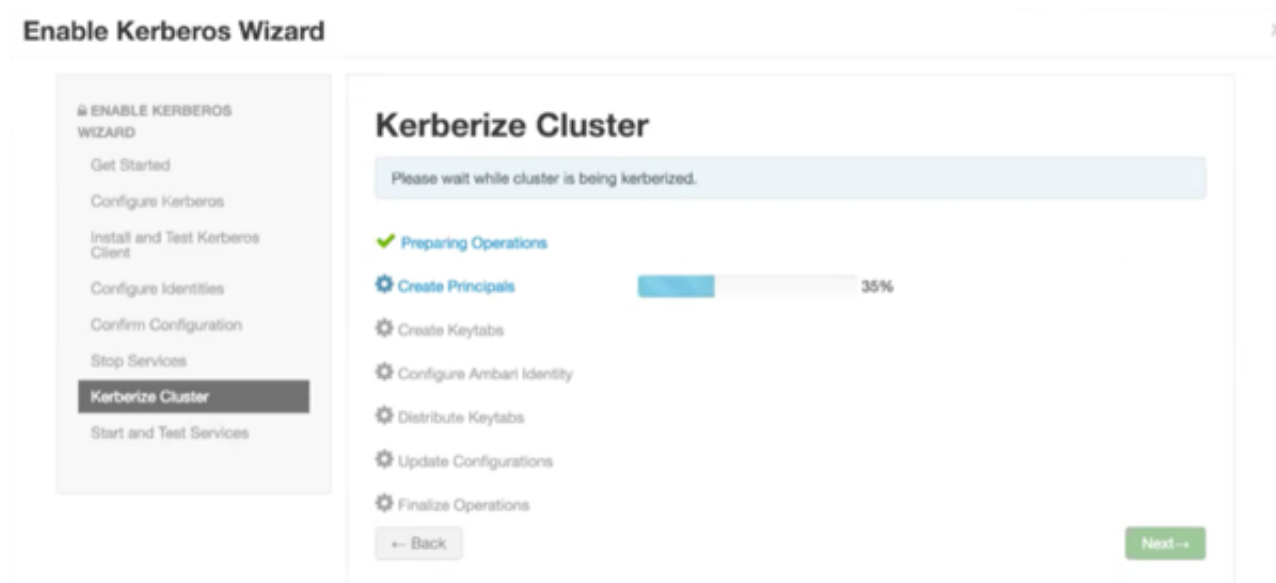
Enable Kerberos Wizard

ENABLE KERBEROS WIZARD

Get Started

Configure Kerberos

Install and Test Kerberos Client

Configure Identities

Confirm Configuration

Stop Services

Kerberize Cluster

Start and Test Services

Kerberize Cluster

Please wait while cluster is being kerberized.

Preparing Operations

Create Principals 35%

Create Keytabs

Configure Ambari Identity

Distribute Keytabs

Update Configurations

Finalize Operations

← Back

Next →